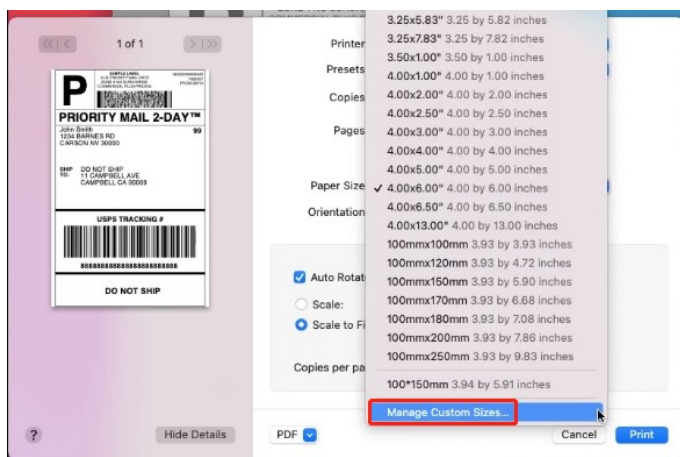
1 of 1

P

PRIORITY MAIL 2-DAY™

John Smith
1234 BARNES RD
CARSON NV 30000

99

SHIP TO: DO NOT SHIP
11 CAMPBELL AVE
CAMPBELL CA 90009

USPS TRACKING #

8888888888888888888888

DO NOT SHIP

Printer

Presets

Copies

Pages

Paper Size

Orientation

Auto Rotate

Scale:

Scale to Fi

Copies per pa

3.25x5.83" 3.25 by 5.82 inches
3.25x7.83" 3.25 by 7.82 inches
3.50x1.00" 3.50 by 1.00 inches
4.00x1.00" 4.00 by 1.00 inches
4.00x2.00" 4.00 by 2.00 inches
4.00x2.50" 4.00 by 2.50 inches
4.00x3.00" 4.00 by 3.00 inches
4.00x4.00" 4.00 by 4.00 inches
4.00x5.00" 4.00 by 5.00 inches
✓ 4.00x6.00" 4.00 by 6.00 inches
4.00x6.50" 4.00 by 6.50 inches
4.00x13.00" 4.00 by 13.00 inches
100mmx100mm 3.93 by 3.93 inches
100mmx120mm 3.93 by 4.72 inches
100mmx150mm 3.93 by 5.90 inches
100mmx170mm 3.93 by 6.68 inches
100mmx180mm 3.93 by 7.08 inches
100mmx200mm 3.93 by 7.86 inches
100mmx250mm 3.93 by 9.83 inches
100*150mm 3.94 by 5.91 inches
Manage Custom Sizes...

?

Hide Details

PDF

Cancel

Print